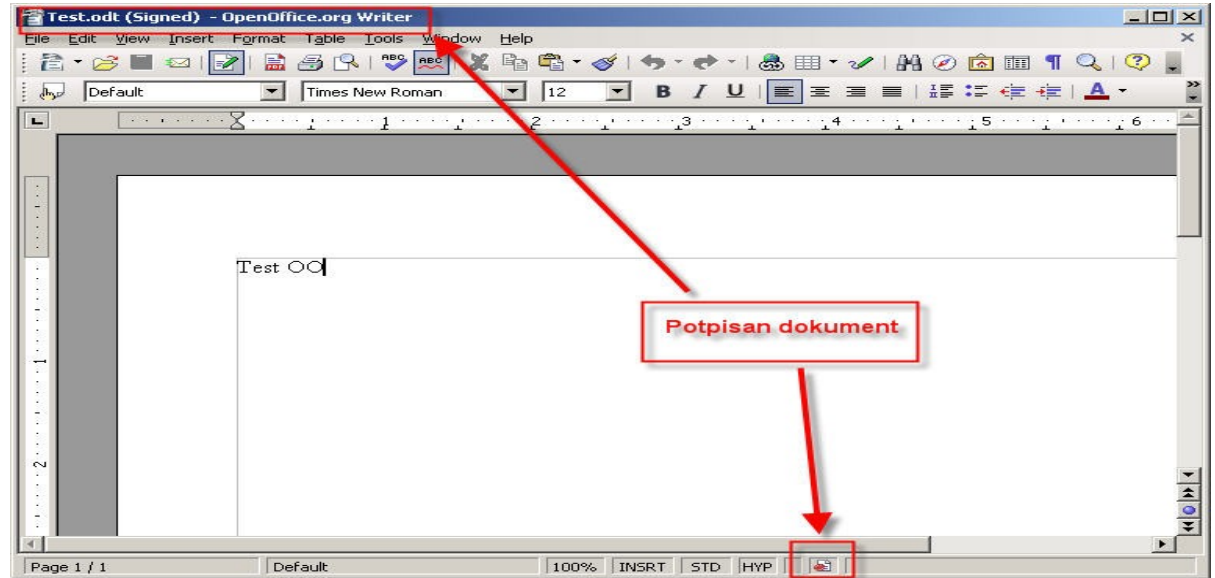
Test.odt (Signed) - OpenOffice.org Writer

File Edit View Insert Format Table Tools Window Help

Default Times New Roman 12

B I U A

1 2 3 4 5 6

Test OO

Potpisan dokument

Page 1 / 1 Default 100% INSRT STD HYP